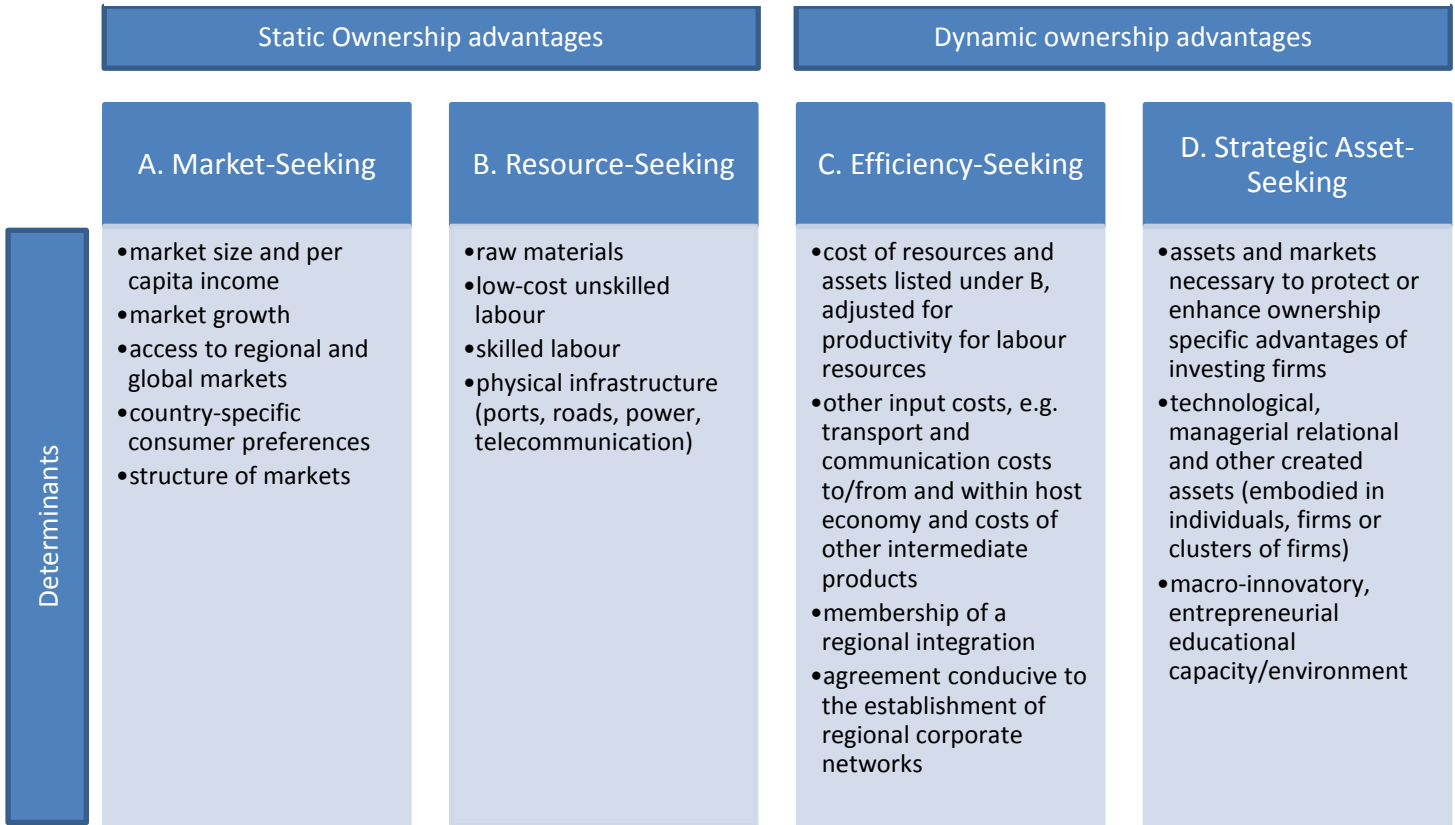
Static Ownership advantages

Dynamic ownership advantages

Determinants

A. Market-Seeking

•market size and per capita income
•market growth
•access to regional and global markets
•country-specific consumer preferences
•structure of markets

B. Resource-Seeking

•raw materials
•low-cost unskilled labour
•skilled labour
•physical infrastructure (ports, roads, power, telecommunication)

C. Efficiency-Seeking

•cost of resources and assets listed under B, adjusted for productivity for labour resources
•other input costs, e.g. transport and communication costs to/from and within host economy and costs of other intermediate products
•membership of a regional integration
•agreement conducive to the establishment of regional corporate networks

D. Strategic Asset-Seeking

•assets and markets necessary to protect or enhance ownership specific advantages of investing firms
•technological, managerial relational and other created assets (embodied in individuals, firms or clusters of firms)
•macro-innovatory, entrepreneurial educational capacity/environment